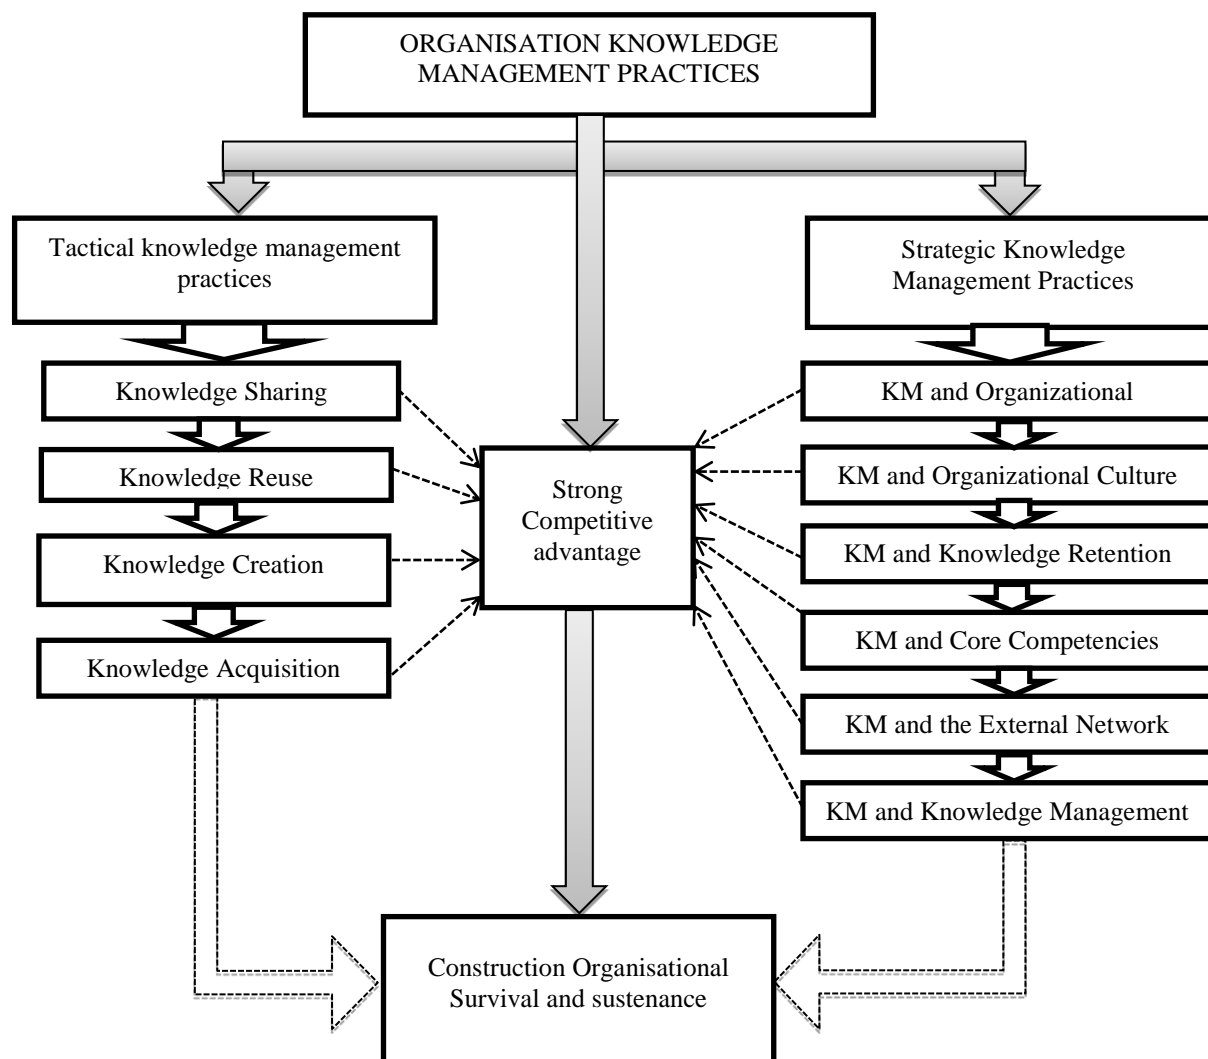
ORGANISATION KNOWLEDGE MANAGEMENT PRACTICES

Tactical knowledge management practices

Knowledge Sharing

Knowledge Reuse

Knowledge Creation

Knowledge Acquisition

Strong Competitive advantage

Strategic Knowledge Management Practices

KM and Organizational

KM and Organizational Culture

KM and Knowledge Retention

KM and Core Competencies

KM and the External Network

KM and Knowledge Management

Construction Organisational Survival and sustenance